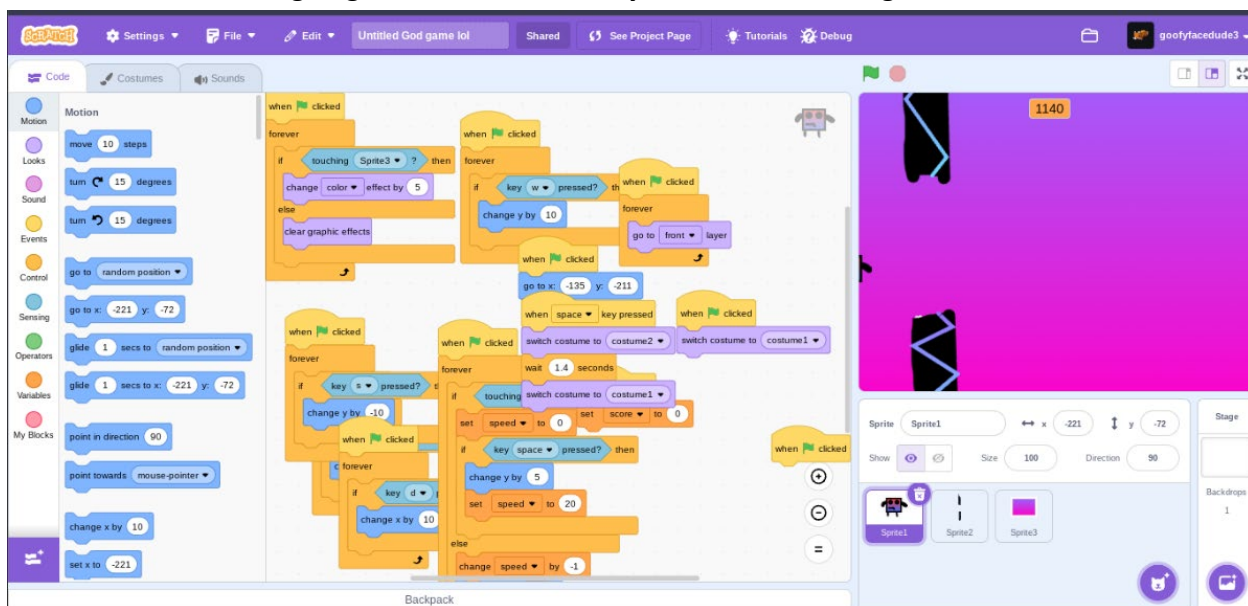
Scratch Settings File Edit Untitled God game lol Shared See Project Page Tutorials Debug goofyfacedude3

Code Costumes Sounds

Motion Looks Sound Events Control Sensing Operators Variables My Blocks

Motion

move 10 steps
turn 15 degrees
turn 15 degrees
go to random position
go to x: -221 y: -72
glide 1 secs to random position
glide 1 secs to x: -221 y: -72
point in direction 90
point towards mouse-pointer
change x by 10
set x to -221

when clicked
forever
if touching Sprite3 ? then
change color effect by 5
else
clear graphic effects

when clicked
forever
if key w pressed? then
change y by 10

when clicked
forever
go to front layer

when clicked
go to x: -135 y: -211

when space key pressed
switch costume to costume2
wait 1.4 seconds
switch costume to costume1

when clicked
switch costume to costume1

when clicked
forever
if key s pressed? then
change y by -10

when clicked
forever
if key d pressed?
change x by 10

when clicked
forever
if touching
set speed to 0
set score to 0
if key space pressed? then
change y by 5
set speed to 20
else
change speed by -1

when clicked

1140

Sprite Sprite1 x -221 y -72
Show Size 100 Direction 90
Sprite1 Sprite2 Sprite3

Stage
Backdrops
1

Backpack